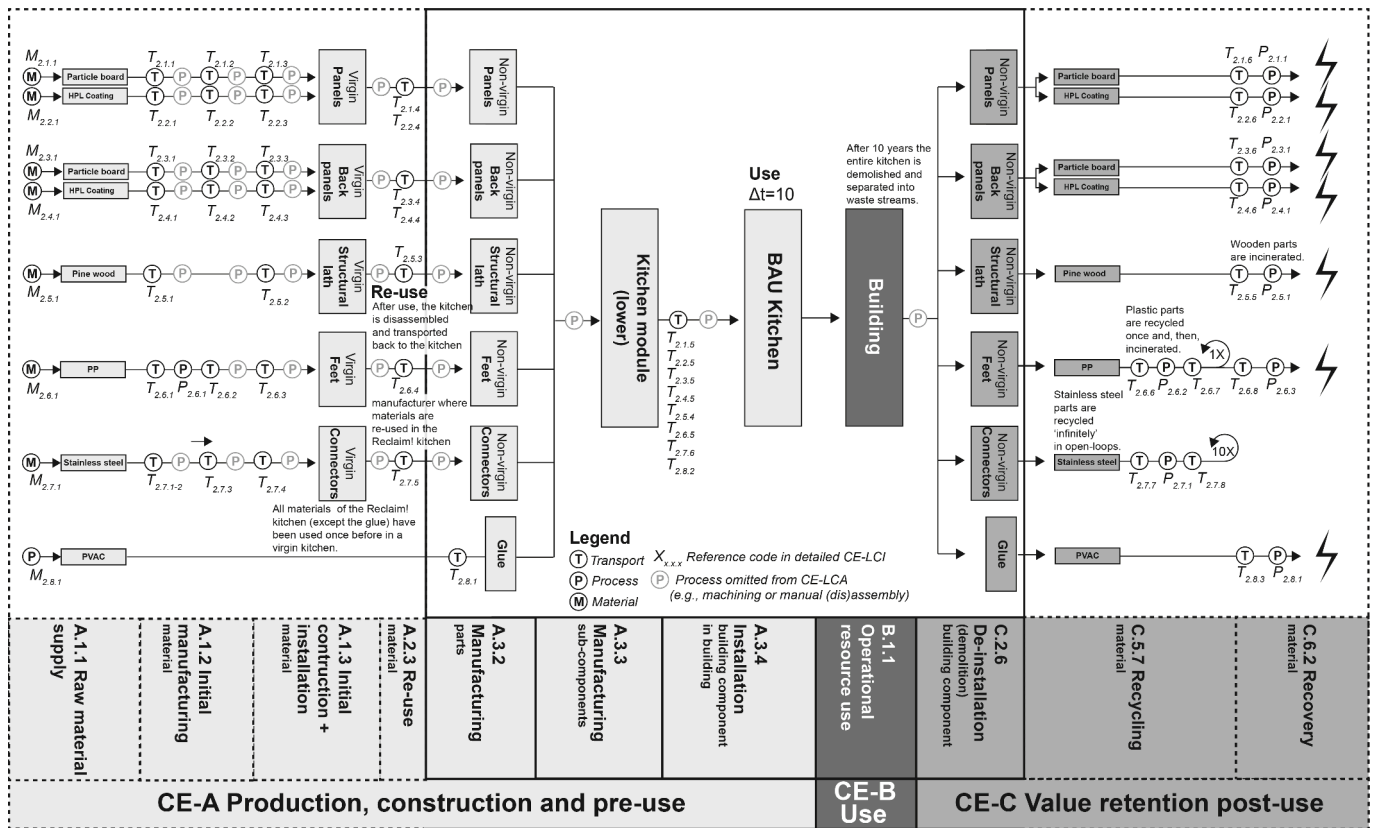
$M_{2.1.1}$ M Particle board T $T_{2.1.1}$ P T $T_{2.1.2}$ P T $T_{2.1.3}$ P Virgin Panels P T $T_{2.1.4}$
M HPL Coating $M_{2.2.1}$ $T_{2.2.1}$ $T_{2.2.2}$ $T_{2.2.3}$ $T_{2.2.4}$

$M_{2.3.1}$ M Particle board $T_{2.3.1}$ $T_{2.3.2}$ $T_{2.3.3}$ Virgin Back panels $T_{2.3.4}$
M HPL Coating $M_{2.4.1}$ $T_{2.4.1}$ $T_{2.4.2}$ $T_{2.4.3}$ $T_{2.4.4}$

M Pine wood $M_{2.5.1}$ $T_{2.5.1}$ $T_{2.5.2}$ Virgin Structural lath $T_{2.5.3}$

Re-use
After use, the kitchen is disassembled and transported back to the kitchen manufacturer where materials are re-used in the Reclaim! kitchen

M PP $M_{2.6.1}$ $T_{2.6.1}$ $P_{2.6.1}$ $T_{2.6.2}$ $T_{2.6.3}$ Virgin Feet $T_{2.6.4}$

M Stainless steel $M_{2.7.1}$ $T_{2.7.1-2}$ $T_{2.7.3}$ $T_{2.7.4}$ Virgin Connectors $T_{2.7.5}$

All materials of the Reclaim! kitchen (except the glue) have been used once before in a virgin kitchen.

P PVAC $M_{2.8.1}$ $T_{2.8.1}$

Non-virgin Panels
Non-virgin Back panels
Non-virgin Structural lath
Non-virgin Feet
Non-virgin Connectors
Glue

Kitchen module (lower)
$T_{2.1.5}$ $T_{2.2.5}$ $T_{2.3.5}$ $T_{2.4.5}$ $T_{2.5.4}$ $T_{2.6.5}$ $T_{2.7.6}$ $T_{2.8.2}$

Use
$\Delta t=10$
BAU Kitchen

After 10 years the entire kitchen is demolished and separated into waste streams.
Building

Non-virgin Panels
Non-virgin Back panels
Non-virgin Structural lath
Non-virgin Feet
Non-virgin Connectors
Glue

Particle board $T_{2.1.6}$ $P_{2.1.1}$
HPL Coating $T_{2.2.6}$ $P_{2.2.1}$
Particle board $T_{2.3.6}$ $P_{2.3.1}$
HPL Coating $T_{2.4.6}$ $P_{2.4.1}$
Wooden parts are incinerated.
Pine wood $T_{2.5.5}$ $P_{2.5.1}$
Plastic parts are recycled once and, then, incinerated.
1X
PP $T_{2.6.6}$ $P_{2.6.2}$ $T_{2.6.7}$ $T_{2.6.8}$ $P_{2.6.3}$
Stainless steel parts are recycled 'infinitely' in open-loops.
10X
Stainless steel $T_{2.7.7}$ $P_{2.7.1}$ $T_{2.7.8}$
PVAC $T_{2.8.3}$ $P_{2.8.1}$

Legend
T Transport
P Process
M Material
$X_{x.x.x}$ Reference code in detailed CE-LCI
P Process omitted from CE-LCA (e.g., machining or manual (dis)assembly)

A.1.1 Raw material supply
A.1.2 Initial manufacturing material
A.1.3 Initial contruction + installation material
A.2.3 Re-use material
A.3.2 Manufacturing parts
A.3.3 Manufacturing sub-components
A.3.4 Installation building component in building
B.1.1 Operational resource use
C.2.6 De-installation (demolition) building component
C.5.7 Recycling material
C.6.2 Recovery material

CE-A Production, construction and pre-use
CE-B Use
CE-C Value retention post-use